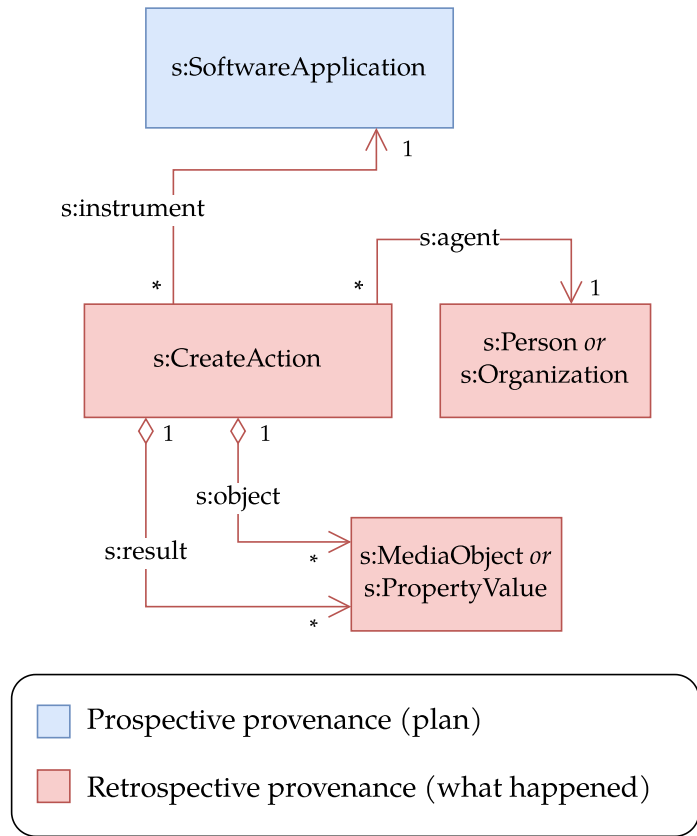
s:SoftwareApplication

1

s:instrument

*

s:agent

*

1

s:CreateAction

s:Person *or* s:Organization

1

1

s:object

s:result

*

s:MediaObject *or* s:PropertyValue

*

Prospective provenance (plan)

Retrospective provenance (what happened)